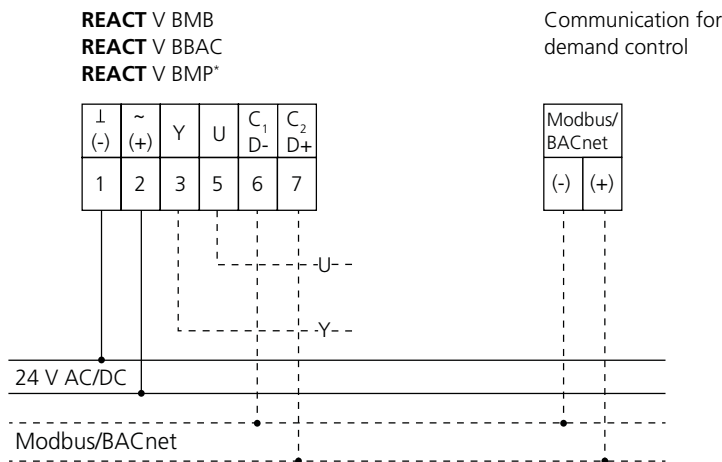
**REACT** V BMB
**REACT** V BBAC
**REACT** V BMP*

Communication for demand control

| ⊥ (-) | ~ (+) | Y | U | $C_1$ D- | $C_2$ D+ |
|---|---|---|---|---|---|
| 1 | 2 | 3 | 5 | 6 | 7 |

| Modbus/ BACnet | |
|---|---|
| (-) | (+) |

U

Y

24 V AC/DC

Modbus/BACnet